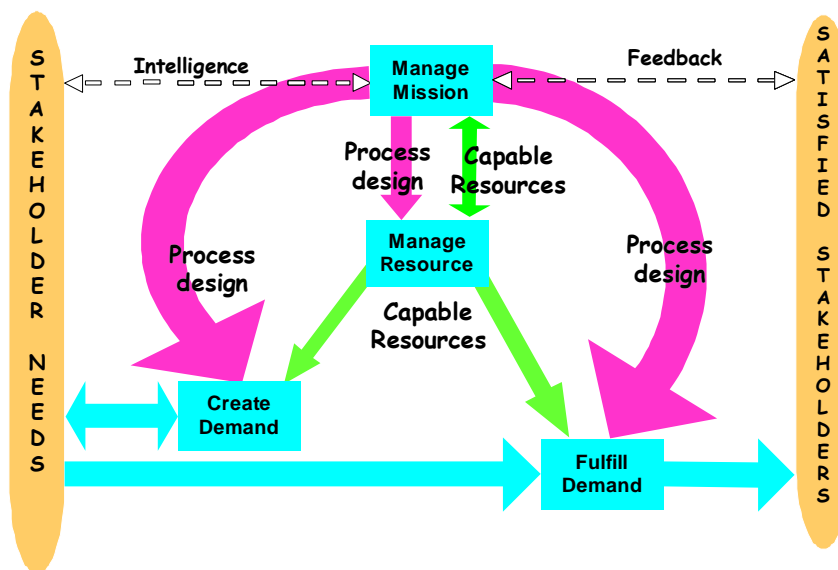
STAKEHOLDER NEEDS

Intelligence

Manage Mission

Feedback

SATISFIED STAKEHOLDERS

Process design

Capable Resources

Process design

Manage Resource

Process design

Capable Resources

Create Demand

Fulfill Demand